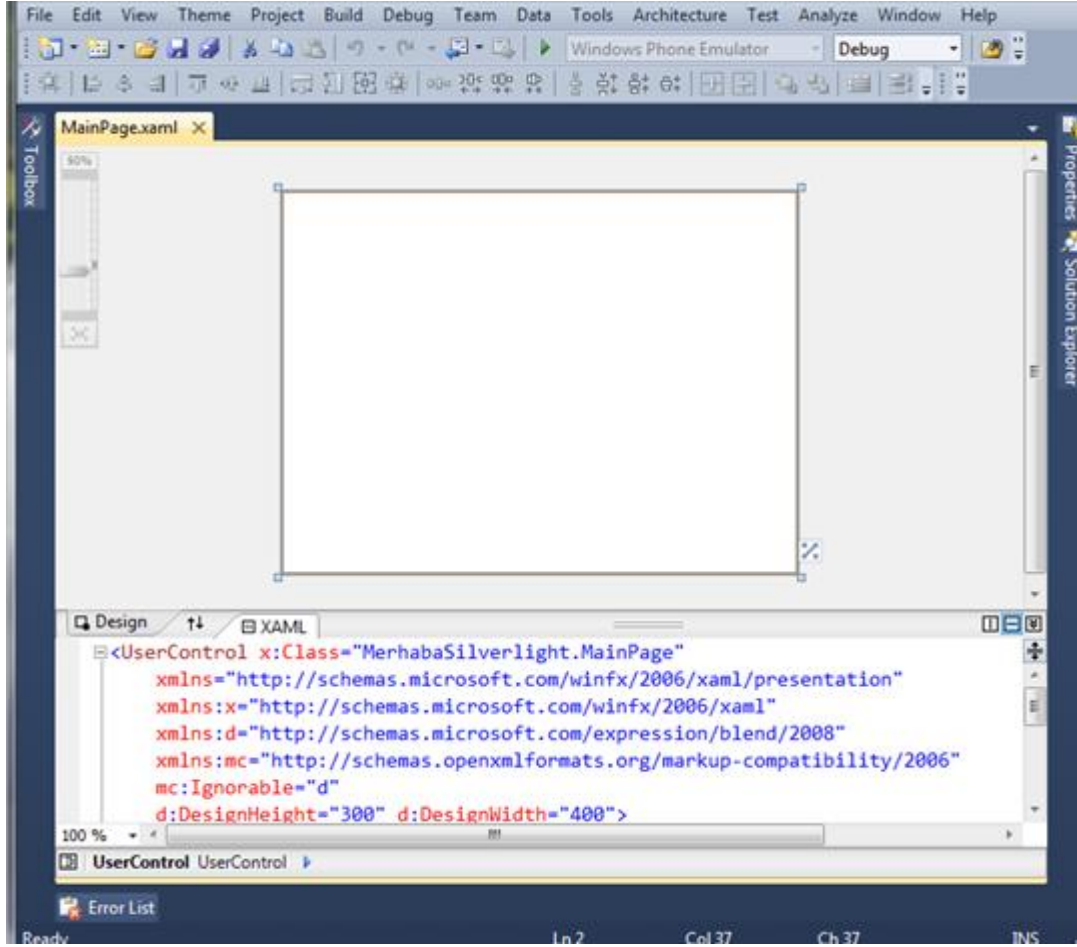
File Edit View Theme Project Build Debug Team Data Tools Architecture Test Analyze Window Help

Windows Phone Emulator Debug

Toolbox

MainPage.xaml ×

90%

Properties Solution Explorer

Design ⇅ XAML

<UserControl x:Class="MerhabaSilverlight.MainPage"
xmlns="http://schemas.microsoft.com/winfx/2006/xaml/presentation"
xmlns:x="http://schemas.microsoft.com/winfx/2006/xaml"
xmlns:d="http://schemas.microsoft.com/expression/blend/2008"
xmlns:mc="http://schemas.openxmlformats.org/markup-compatibility/2006"
mc:Ignorable="d"
d:DesignHeight="300" d:DesignWidth="400">

100 %

UserControl UserControl

Error List

Ready Ln 2 Col 37 Ch 37 INS